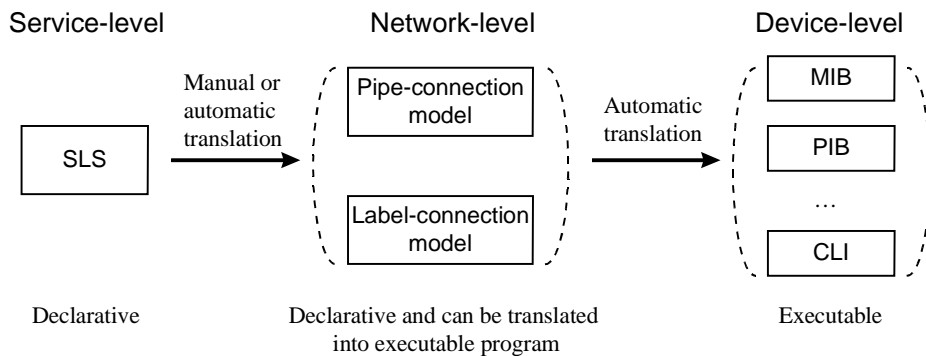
Service-level

Network-level

Device-level

Manual or automatic translation

SLS

Pipe-connection model

Label-connection model

Automatic translation

MIB

PIB

…

CLI

Declarative

Declarative and can be translated into executable program

Executable